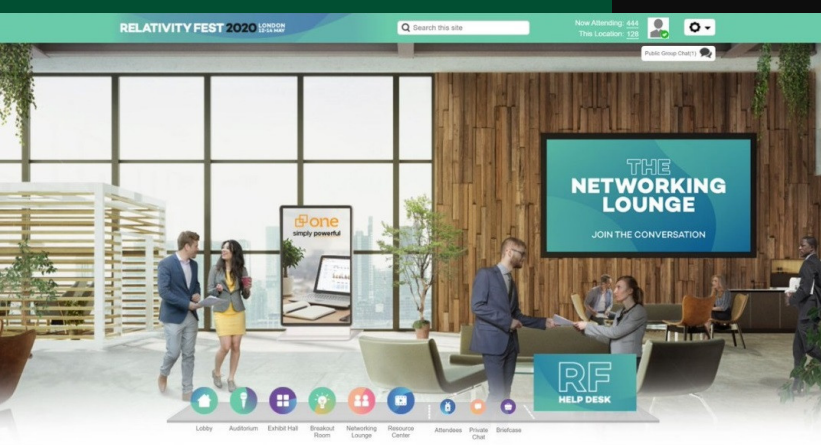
RELATIVITY FEST 2020 LONDON 12-14 MAY

Search this site

Now Attending: 444
This Location: 128

Public Group Chat(1)

one
simply powerful

THE NETWORKING LOUNGE
JOIN THE CONVERSATION

RF
HELP DESK

Lobby
Auditorium
Exhibit Hall
Breakout Room
Networking Lounge
Resource Center
Attendees
Private Chat
Briefcase